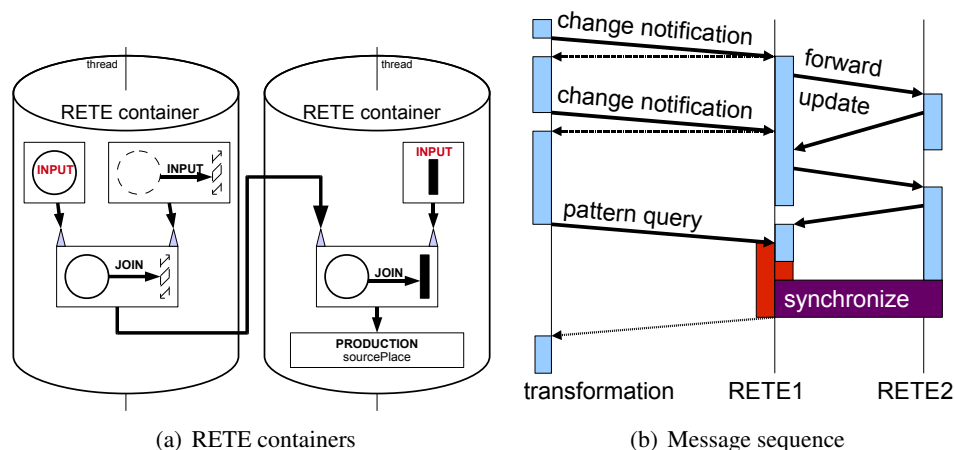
thread

RETE container

INPUT

INPUT

JOIN

thread

RETE container

INPUT

JOIN

PRODUCTION
sourcePlace

(a) RETE containers

change notification

forward

update

change notification

pattern query

synchronize

transformation

RETE1

RETE2

(b) Message sequence